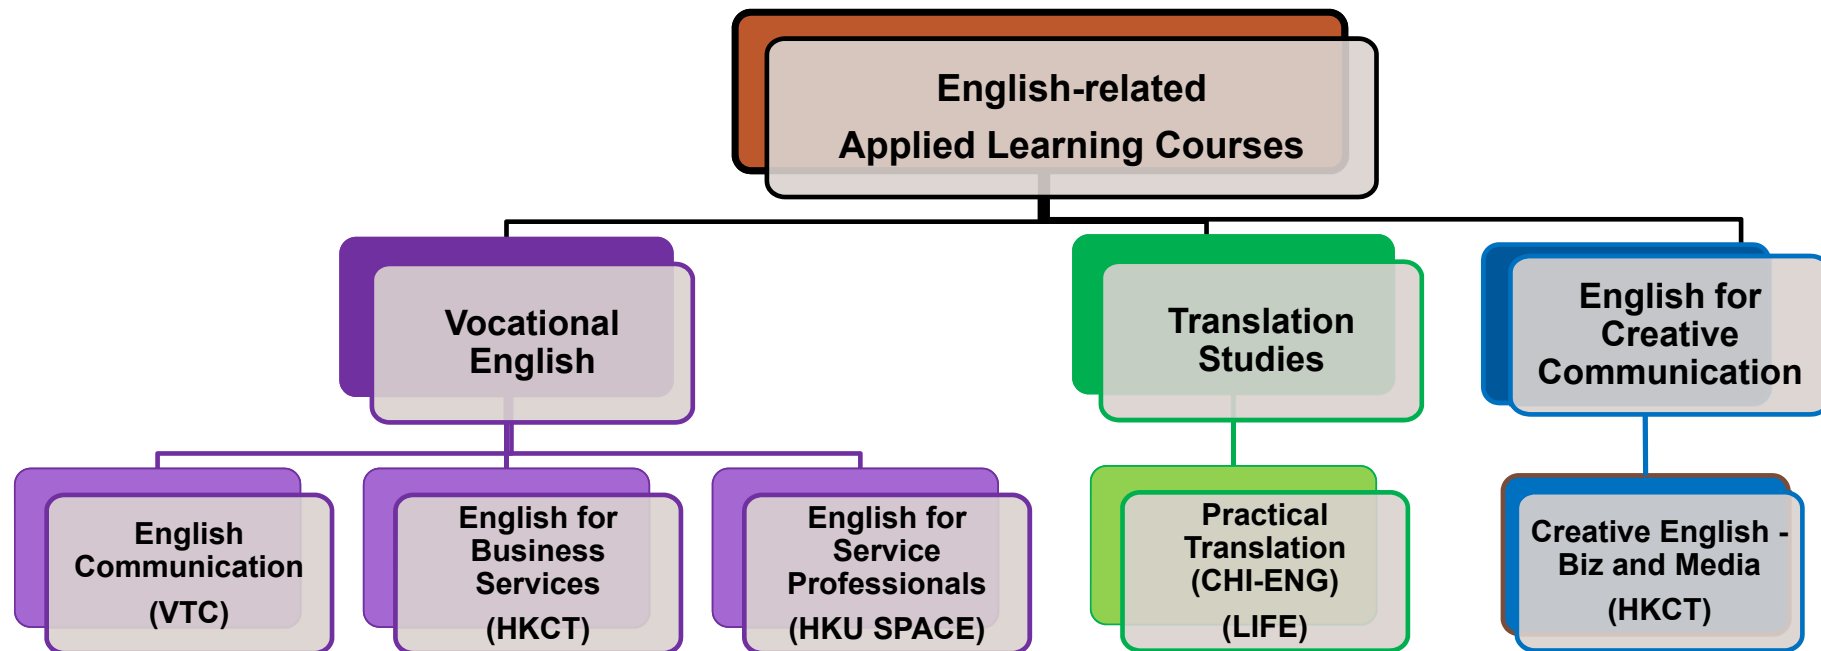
English-related
Applied Learning Courses

Vocational English

Translation Studies

English for Creative Communication

English Communication
(VTC)

English for Business Services
(HKCT)

English for Service Professionals
(HKU SPACE)

Practical Translation (CHI-ENG)
(LIFE)

Creative English - Biz and Media
(HKCT)